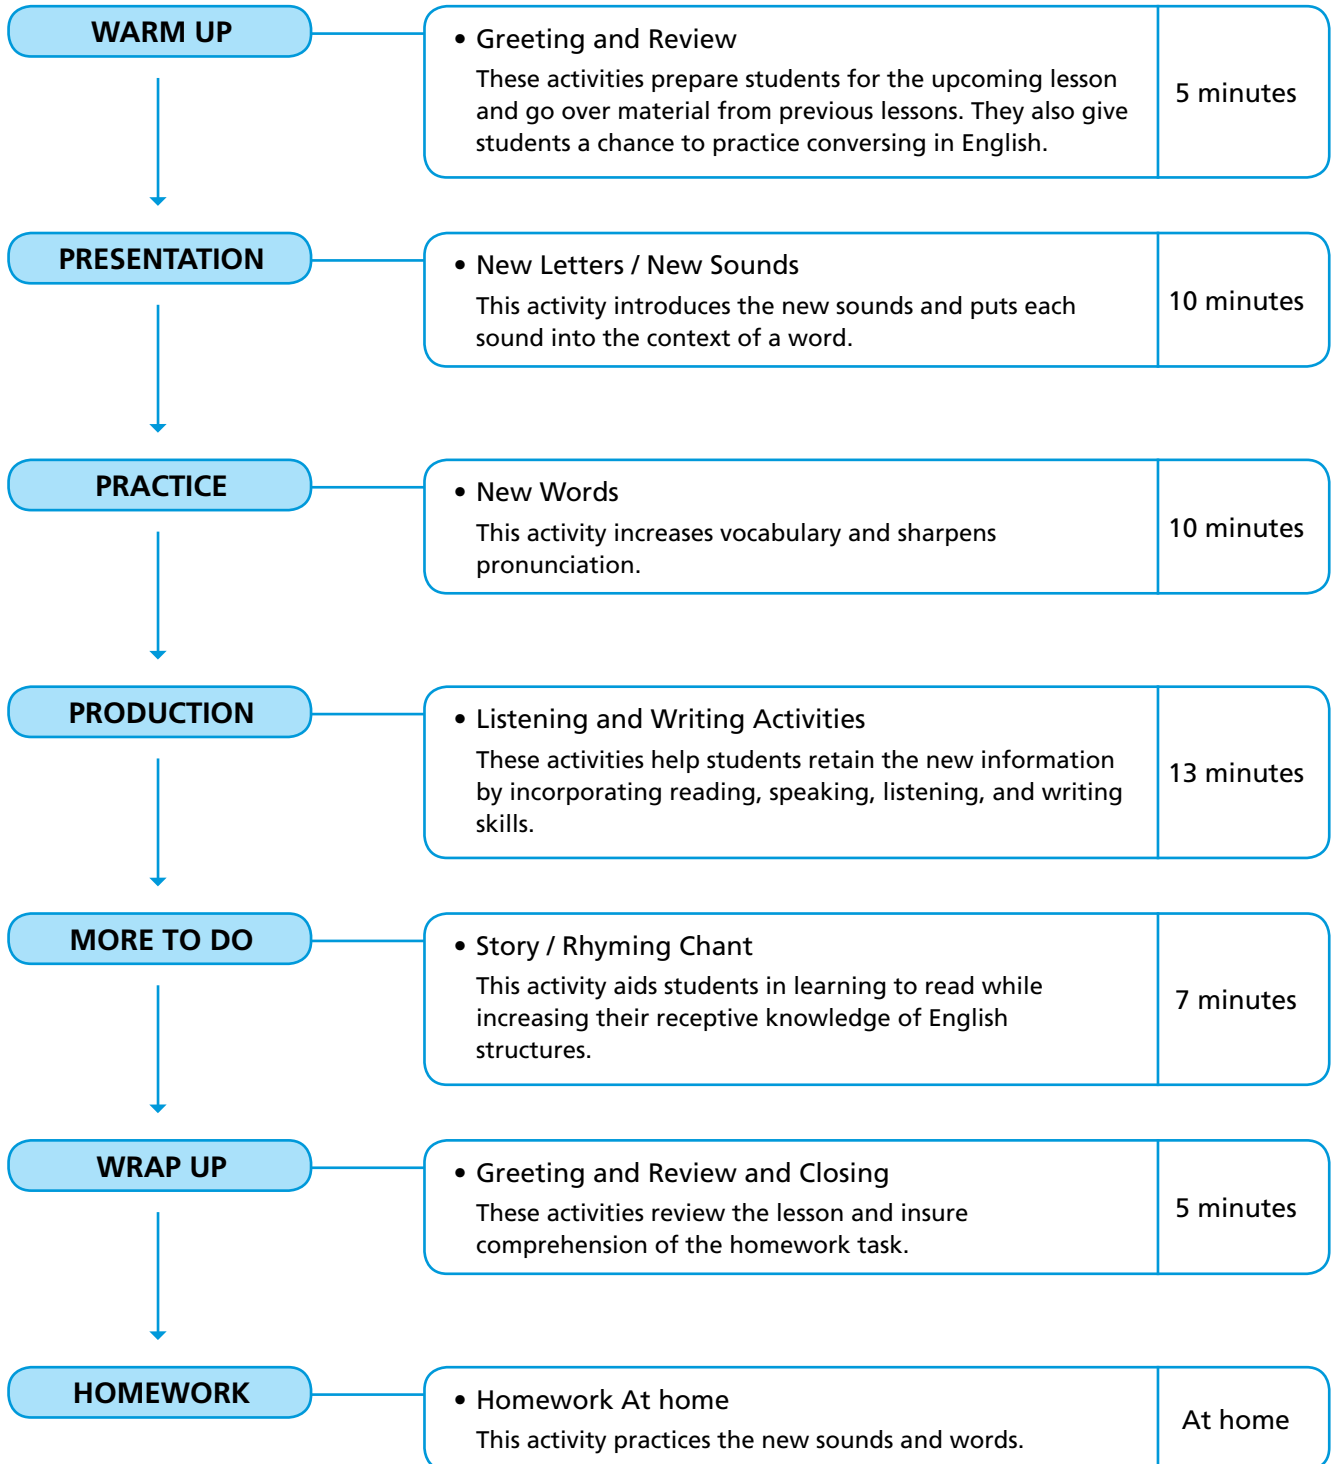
WARM UP

• Greeting and Review
These activities prepare students for the upcoming lesson and go over material from previous lessons. They also give students a chance to practice conversing in English.

5 minutes

PRESENTATION

• New Letters / New Sounds
This activity introduces the new sounds and puts each sound into the context of a word.

10 minutes

PRACTICE

• New Words
This activity increases vocabulary and sharpens pronunciation.

10 minutes

PRODUCTION

• Listening and Writing Activities
These activities help students retain the new information by incorporating reading, speaking, listening, and writing skills.

13 minutes

MORE TO DO

• Story / Rhyming Chant
This activity aids students in learning to read while increasing their receptive knowledge of English structures.

7 minutes

WRAP UP

• Greeting and Review and Closing
These activities review the lesson and insure comprehension of the homework task.

5 minutes

HOMEWORK

• Homework At home
This activity practices the new sounds and words.

At home